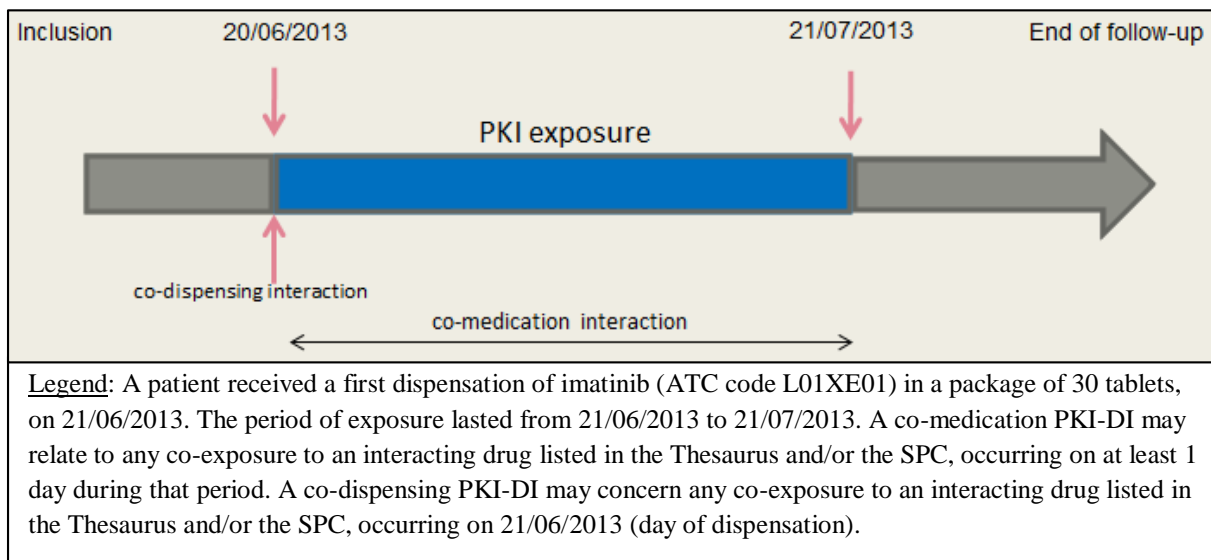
Inclusion

20/06/2013

21/07/2013

End of follow-up

PKI exposure

co-dispensing interaction

co-medication interaction

Legend: A patient received a first dispensation of imatinib (ATC code L01XE01) in a package of 30 tablets, on 21/06/2013. The period of exposure lasted from 21/06/2013 to 21/07/2013. A co-medication PKI-DI may relate to any co-exposure to an interacting drug listed in the Thesaurus and/or the SPC, occurring on at least 1 day during that period. A co-dispensing PKI-DI may concern any co-exposure to an interacting drug listed in the Thesaurus and/or the SPC, occurring on 21/06/2013 (day of dispensation).